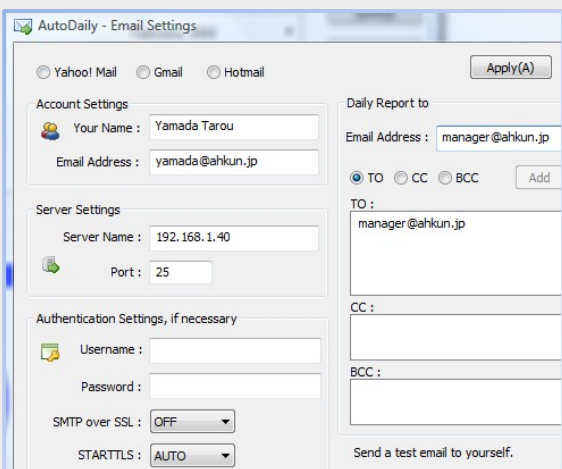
AutoDaily - Email Settings

Yahoo! Mail Gmail Hotmail

Apply(A)

Account Settings

Your Name : Yamada Tarou

Email Address : yamada@ahkun.jp

Server Settings

Server Name : 192.168.1.40

Port : 25

Authentication Settings, if necessary

Username :

Password :

SMTP over SSL : OFF

STARTTLS : AUTO

Daily Report to

Email Address : manager@ahkun.jp

TO CC BCC

Add

TO :

manager@ahkun.jp

CC :

BCC :

Send a test email to yourself.